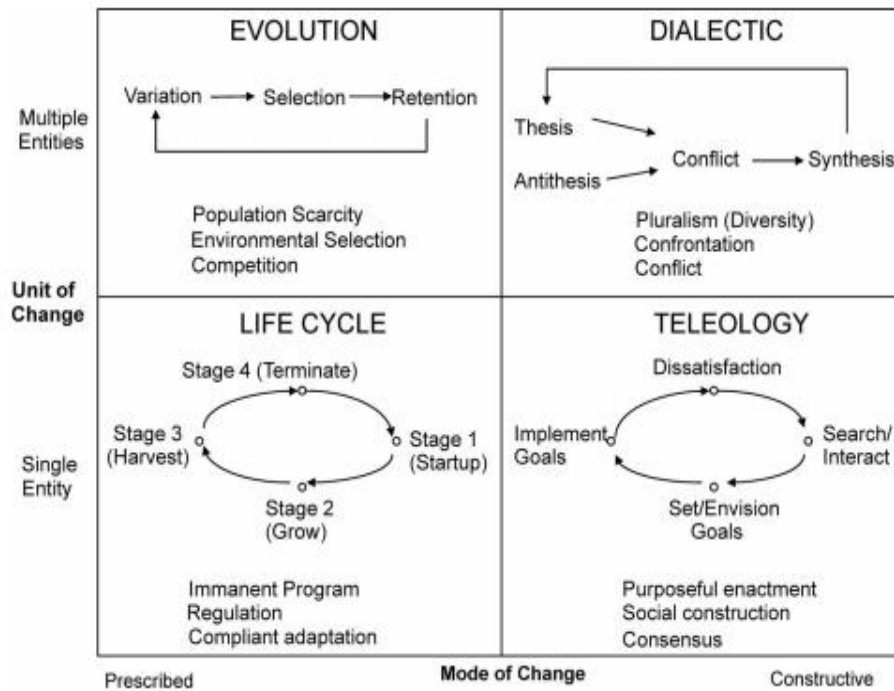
Multiple Entities

EVOLUTION

Variation → Selection → Retention

Population Scarcity
Environmental Selection
Competition

DIALECTIC

Thesis
Antithesis
Conflict → Synthesis

Pluralism (Diversity)
Confrontation
Conflict

Unit of Change

Single Entity

LIFE CYCLE

Stage 4 (Terminate)
Stage 3 (Harvest)
Stage 1 (Startup)
Stage 2 (Grow)

Immanent Program
Regulation
Compliant adaptation

TELEOLOGY

Dissatisfaction
Implement Goals
Search/ Interact
Set/Envision Goals

Purposeful enactment
Social construction
Consensus

Prescribed

Mode of Change

Constructive